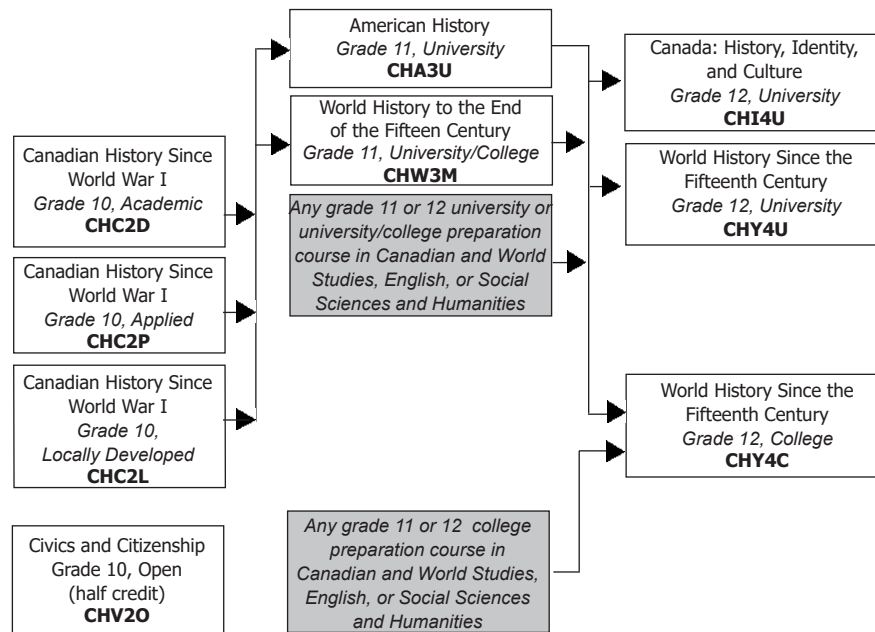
Canadian History Since World War I
Grade 10, Academic
CHC2D

Canadian History Since World War I
Grade 10, Applied
CHC2P

Canadian History Since World War I
Grade 10, Locally Developed
CHC2L

Civics and Citizenship
Grade 10, Open
(half credit)
CHV2O

American History
Grade 11, University
CHA3U

World History to the End of the Fifteen Century
Grade 11, University/College
CHW3M

Any grade 11 or 12 university or university/college preparation course in Canadian and World Studies, English, or Social Sciences and Humanities

Any grade 11 or 12 college preparation course in Canadian and World Studies, English, or Social Sciences and Humanities

Canada: History, Identity, and Culture
Grade 12, University
CHI4U

World History Since the Fifteenth Century
Grade 12, University
CHY4U

World History Since the Fifteenth Century
Grade 12, College
CHY4C